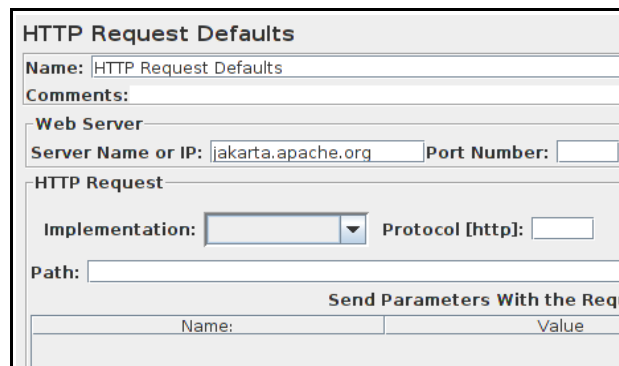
HTTP Request Defaults

Name: HTTP Request Defaults

Comments:

Web Server

Server Name or IP: jakarta.apache.org Port Number:

HTTP Request

Implementation: Protocol [http]:

Path:

Send Parameters With the Requ

| Name: | Value |
|---|---|
| | |